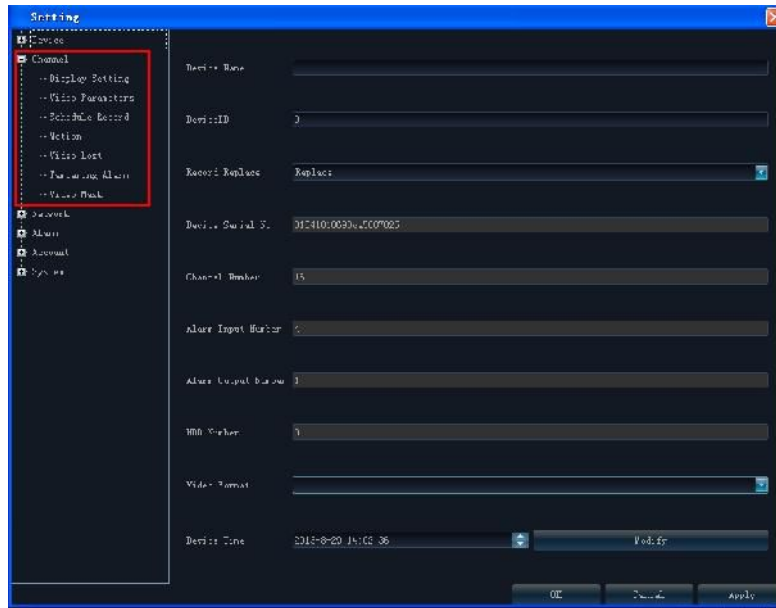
Setting

Device
Channel
Display Setting
Video Parameters
Schedule Record
Motion
Video Lost
Tampering Alarm
Video Mask
Network
Alarm
Account
System

Device Name

Device ID 0

Record Replace Replace

Device Serial N. 01241010030a10007023

Channel Number 16

Alarm Input Number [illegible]

Alarm Output Number 0

HDD Number 0

Video Format

Device Time 2016-8-20 14:03:36 Modify

OK Cancel Apply